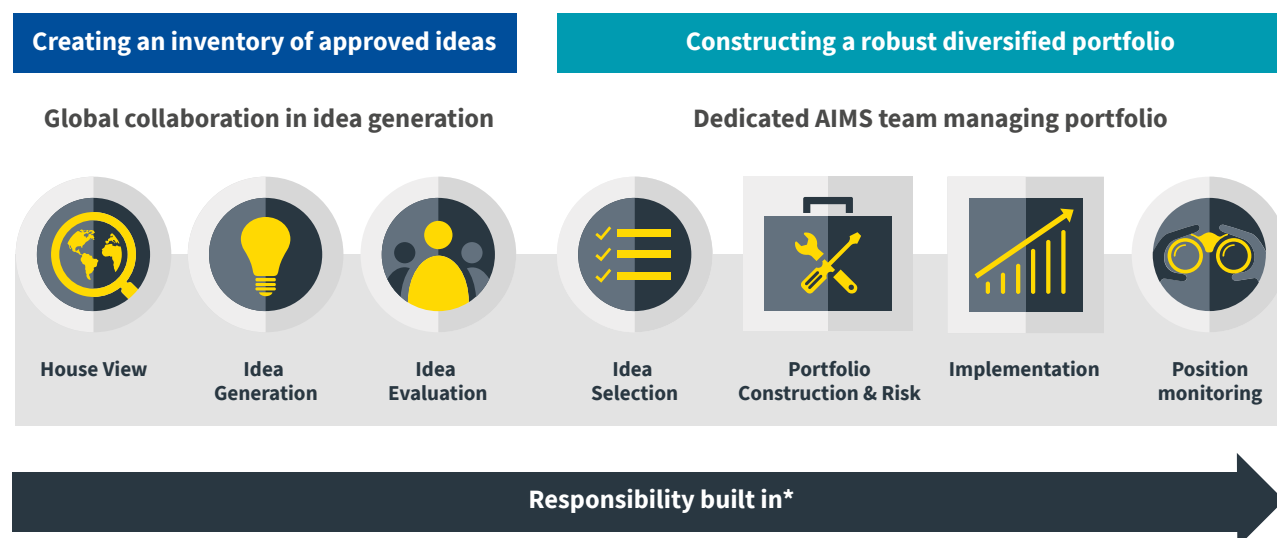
Creating an inventory of approved ideas

Constructing a robust diversified portfolio

Global collaboration in idea generation

Dedicated AIMS team managing portfolio

House View

Idea Generation

Idea Evaluation

Idea Selection

Portfolio Construction & Risk

Implementation

Position monitoring

Responsibility built in*